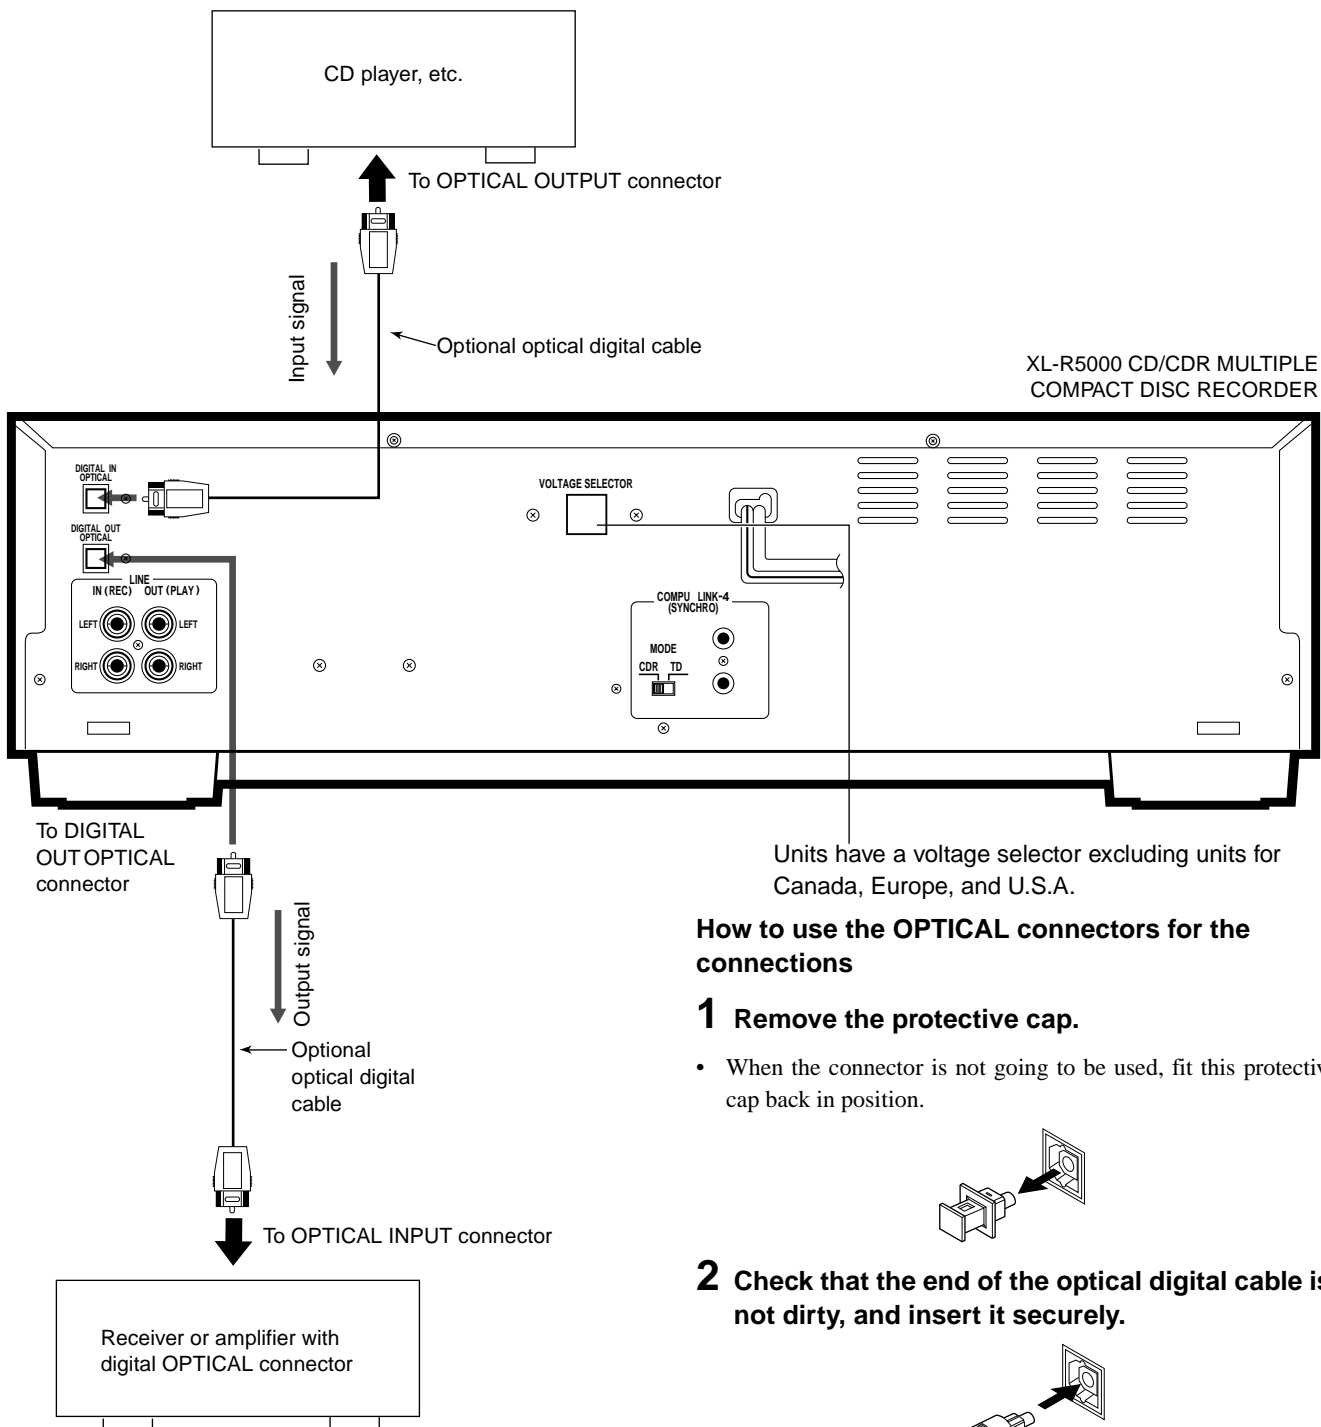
CD player, etc.

To OPTICAL OUTPUT connector

Input signal

Optional optical digital cable

XL-R5000 CD/CDR MULTIPLE COMPACT DISC RECORDER

DIGITAL IN OPTICAL

DIGITAL OUT OPTICAL

VOLTAGE SELECTOR

LINE
IN (REC) OUT (PLAY)
LEFT LEFT
RIGHT RIGHT

COMPU LINK-4 (SYNCHRO)
MODE
CDR TD

To DIGITAL OUT OPTICAL connector

Output signal

Optional optical digital cable

To OPTICAL INPUT connector

Receiver or amplifier with digital OPTICAL connector

Units have a voltage selector excluding units for Canada, Europe, and U.S.A.

**How to use the OPTICAL connectors for the connections**

**1 Remove the protective cap.**

• When the connector is not going to be used, fit this protectiv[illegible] cap back in position.

**2 Check that the end of the optical digital cable is not dirty, and insert it securely.**